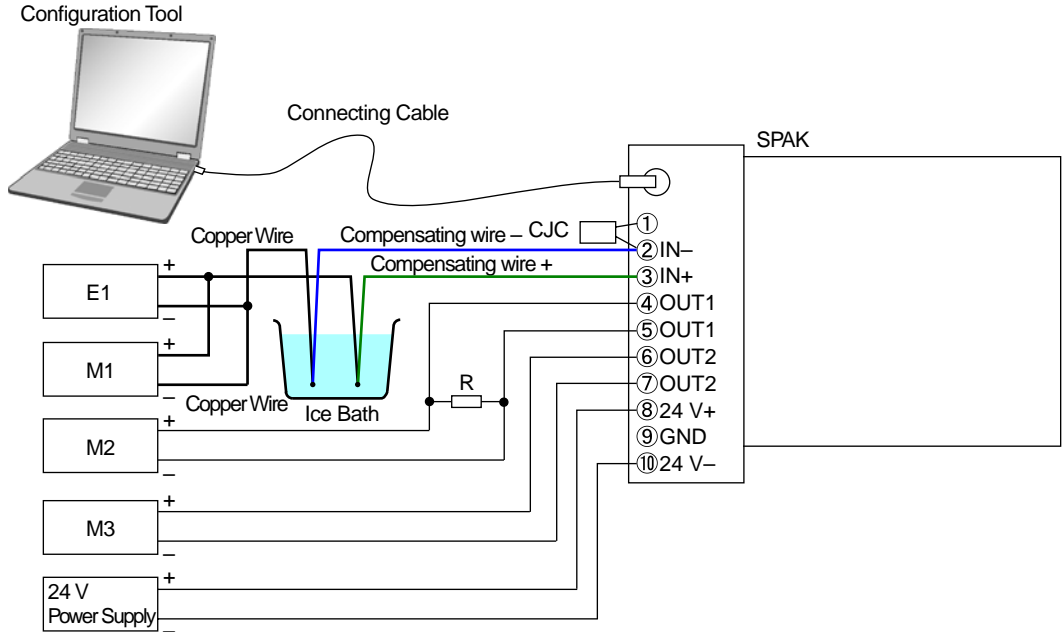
Configuration Tool

Connecting Cable

SPAK

Copper Wire

Compensating wire – CJC

①
②IN–
③IN+
④OUT1
⑤OUT1
⑥OUT2
⑦OUT2
⑧24 V+
⑨GND
⑩24 V–

Compensating wire +

E1
+
–

M1
+
–

Copper Wire

Ice Bath

R

M2
+
–

M3
+
–

24 V
Power Supply
+
–